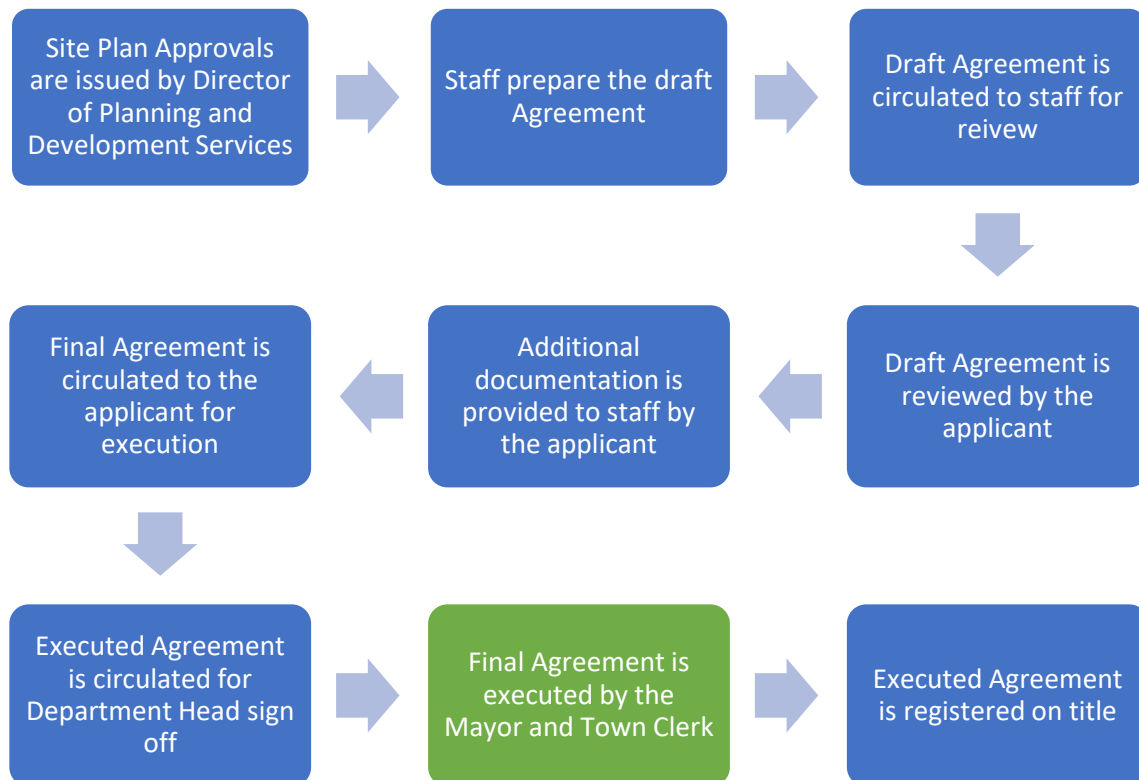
Site Plan Approvals are issued by Director of Planning and Development Services

Staff prepare the draft Agreement

Draft Agreement is circulated to staff for reivew

Draft Agreement is reviewed by the applicant

Additional documentation is provided to staff by the applicant

Final Agreement is circulated to the applicant for execution

Executed Agreement is circulated for Department Head sign off

Final Agreement is executed by the Mayor and Town Clerk

Executed Agreement is registered on title